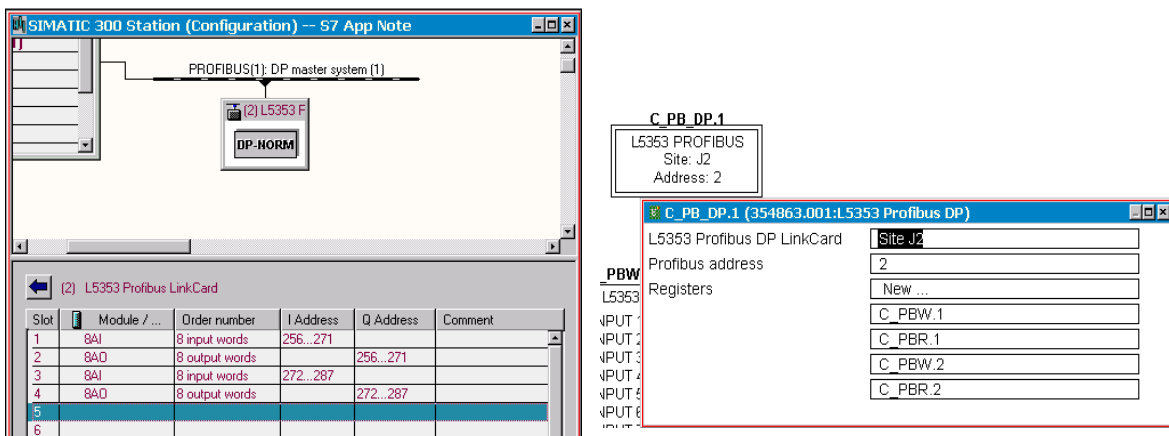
SIMATIC 300 Station (Configuration) -- S7 App Note

PROFIBUS(1): DP master system (1)

(2) L5353 F

DP-NORM

(2) L5353 Profibus LinkCard

| Slot | Module / ... | Order number | I Address | Q Address | Comment |
|---|---|---|---|---|---|
| 1 | 8AI | 8 input words | 256...271 | | |
| 2 | 8AO | 8 output words | | 256...271 | |
| 3 | 8AI | 8 input words | 272...287 | | |
| 4 | 8AO | 8 output words | | 272...287 | |
| 5 | | | | | |
| 6 | | | | | |

C_PB_DP.1

L5353 PROFIBUS
Site: J2
Address: 2

_PBW
L5353
NPUT 1
NPUT 2
NPUT 3
NPUT 4
NPUT 5
NPUT 6

C_PB_DP.1 (354863.001:L5353 Profibus DP)

| | |
|---|---|
| L5353 Profibus DP LinkCard | Site J2 |
| Profibus address | 2 |
| Registers | New ... |
| | C_PBW.1 |
| | C_PBR.1 |
| | C_PBW.2 |
| | C_PBR.2 |